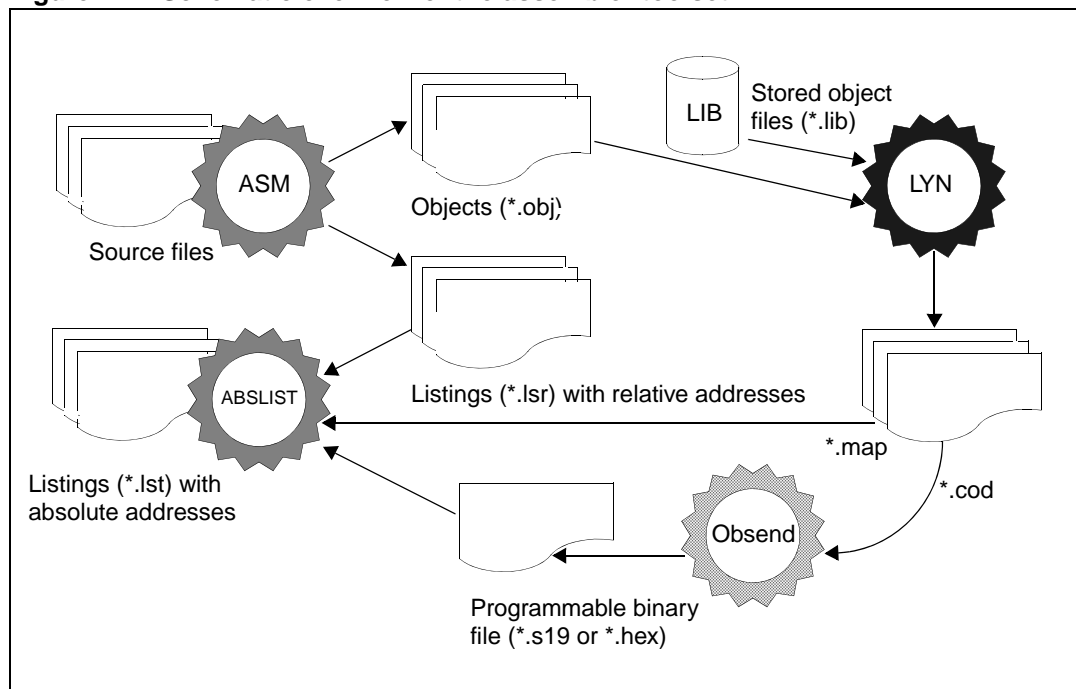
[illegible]

ASM

Source files

Objects (*.obj)

LIB

Stored object files (*.lib)

LYN

ABSLIST

Listings (*.lsr) with relative addresses

*.map

*.cod

Listings (*.lst) with absolute addresses

Obsend

Programmable binary file (*.s19 or *.hex)